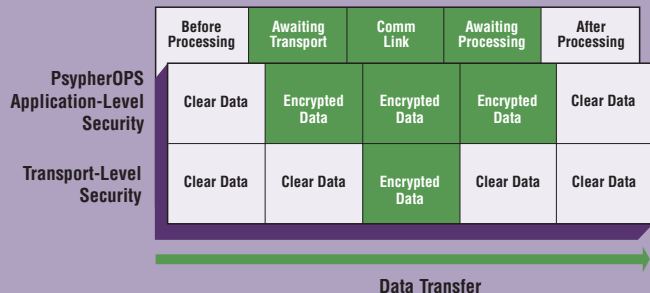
| | Before Processing | Awaiting Transport | Comm Link | Awaiting Processing | After Processing |
|---|---|---|---|---|---|
| PsypherOPS Application-Level Security | Clear Data | Encrypted Data | Encrypted Data | Encrypted Data | Clear Data |
| Transport-Level Security | Clear Data | Clear Data | Encrypted Data | Clear Data | Clear Data |

Data Transfer